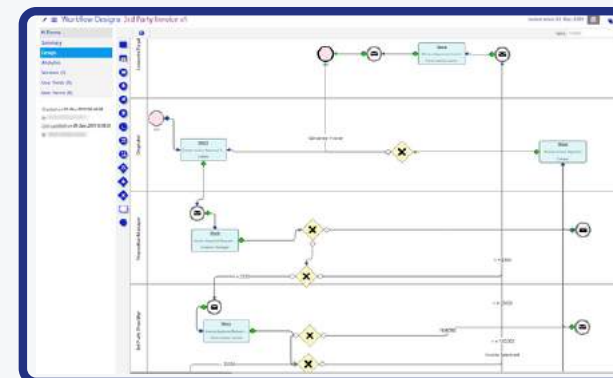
Workflow Designer: 3rd Party Vendor v1

Summary
Design
Modules
Services (1)
User Fields (9)
User Forms (6)

Start
Task
Task
Task
Task
Task

Unresolved Tender

< 3000
> 3000
< 10000
> 10000

Tender Received